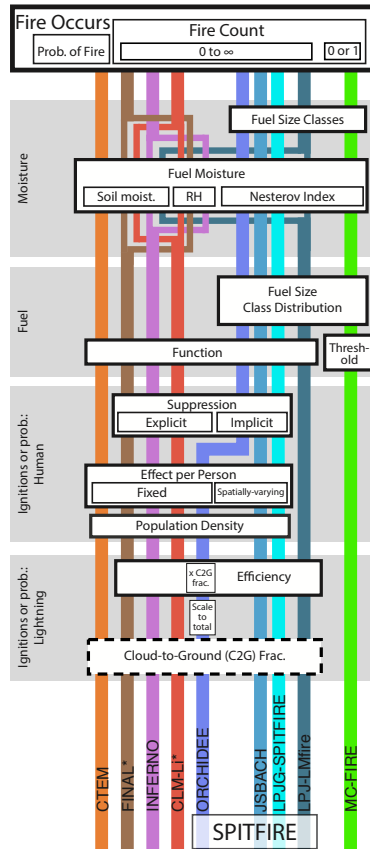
Fire Occurs
Prob. of Fire
Fire Count
0 to ∞
0 or 1

Fuel Size Classes

Moisture
Fuel Moisture
Soil moist.
RH
Nesterov Index

Fuel
Fuel Size Class Distribution
Function
Thresh-old

Ignitions or prob.: Human
Suppression
Explicit
Implicit
Effect per Person
Fixed
Spatially-varying
Population Density

Ignitions or prob.: Lightning
x C2G frac.
Efficiency
Scale to total
Cloud-to-Ground (C2G) Frac.

CTEM
FINAL*
INFERNO
CLM-Li*
ORCHIDEE
JSBACH
LPJ-GUESS-SPITFIRE
LPJ-LMfire
MC-FIRE
SPITFIRE